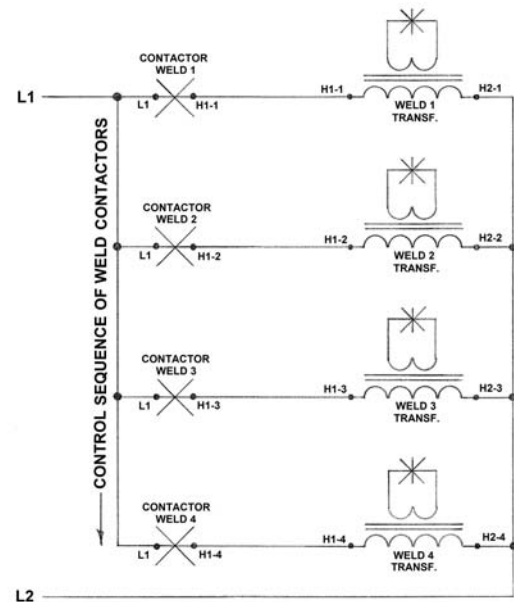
L1

CONTROL SEQUENCE OF WELD CONTACTORS

CONTACTOR WELD 1
L1 H1-1
H1-1 WELD 1 TRANSF. H2-1

CONTACTOR WELD 2
L1 H1-2
H1-2 WELD 2 TRANSF. H2-2

CONTACTOR WELD 3
L1 H1-3
H1-3 WELD 3 TRANSF. H2-3

CONTACTOR WELD 4
L1 H1-4
H1-4 WELD 4 TRANSF. H2-4

L2